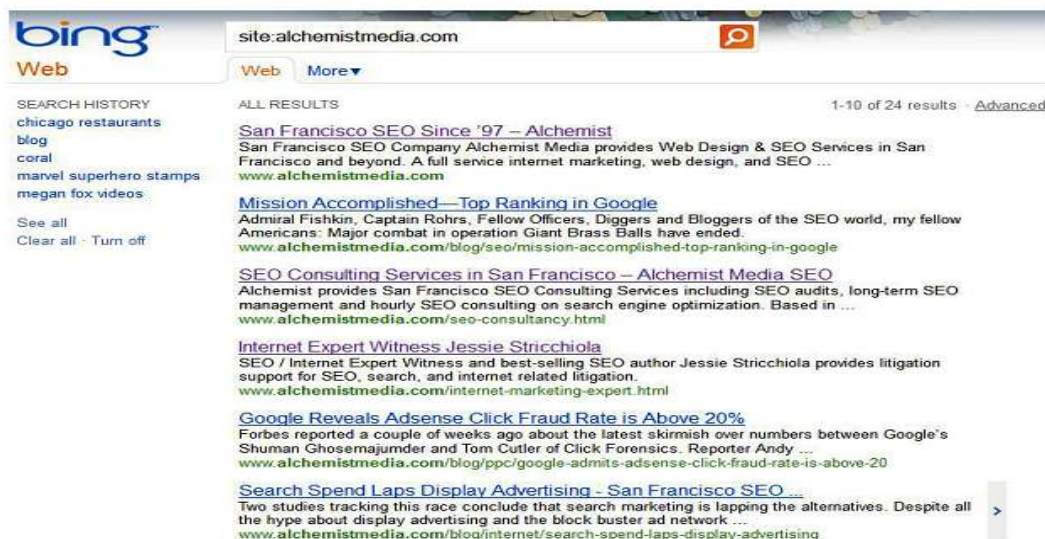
bing
Web

site:alchemistmedia.com

Web More▾

SEARCH HISTORY
chicago restaurants
blog
coral
marvel superhero stamps
megan fox videos

See all
Clear all · Turn off

ALL RESULTS

1-10 of 24 results · Advanced

San Francisco SEO Since '97 – Alchemist
San Francisco SEO Company Alchemist Media provides Web Design & SEO Services in San Francisco and beyond. A full service internet marketing, web design, and SEO ...
www.alchemistmedia.com

Mission Accomplished—Top Ranking in Google
Admiral Fishkin, Captain Rohrs, Fellow Officers, Diggers and Bloggers of the SEO world, my fellow Americans: Major combat in operation Giant Brass Balls have ended.
www.alchemistmedia.com/blog/seo/mission-accomplished-top-ranking-in-google

SEO Consulting Services in San Francisco – Alchemist Media SEO
Alchemist provides San Francisco SEO Consulting Services including SEO audits, long-term SEO management and hourly SEO consulting on search engine optimization. Based in ...
www.alchemistmedia.com/seo-consultancy.html

Internet Expert Witness Jessie Stricchiola
SEO / Internet Expert Witness and best-selling SEO author Jessie Stricchiola provides litigation support for SEO, search, and internet related litigation.
www.alchemistmedia.com/internet-marketing-expert.html

Google Reveals Adsense Click Fraud Rate is Above 20%
Forbes reported a couple of weeks ago about the latest skirmish over numbers between Google's Shuman Ghosemajumder and Tom Cutler of Click Forensics. Reporter Andy ...
www.alchemistmedia.com/blog/ppc/google-admits-adsense-click-fraud-rate-is-above-20

Search Spend Laps Display Advertising - San Francisco SEO ...
Two studies tracking this race conclude that search marketing is lapping the alternatives. Despite all the hype about display advertising and the block buster ad network ...
www.alchemistmedia.com/blog/internet/search-spend-laps-display-advertising